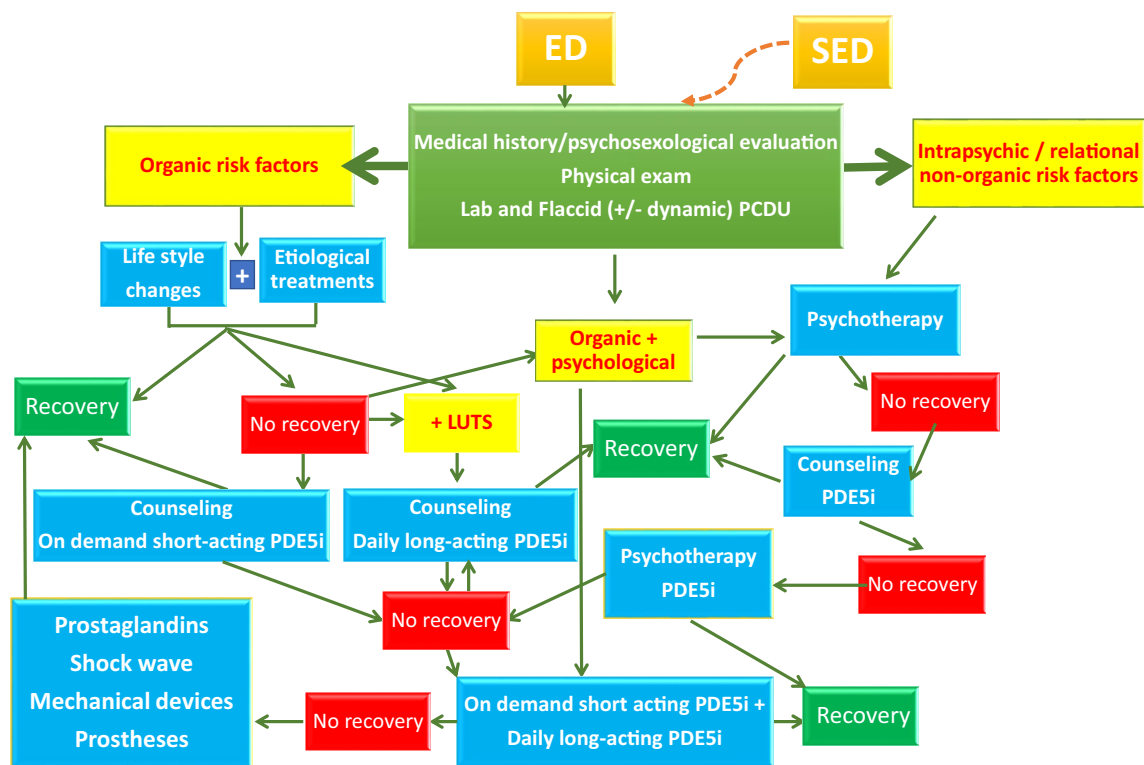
ED

SED

Medical history/psychosexological evaluation
Physical exam
Lab and Flaccid (+/- dynamic) PCDU

Organic risk factors

Intrapsychic / relational non-organic risk factors

Life style changes

+

Etiological treatments

Organic + psychological

Psychotherapy

Recovery

No recovery

+ LUTS

No recovery

Recovery

Counseling PDE5i

Counseling
On demand short-acting PDE5i

Counseling
Daily long-acting PDE5i

Psychotherapy
PDE5i

No recovery

No recovery

Prostaglandins
Shock wave
Mechanical devices
Prostheses

No recovery

On demand short acting PDE5i + Daily long-acting PDE5i

Recovery